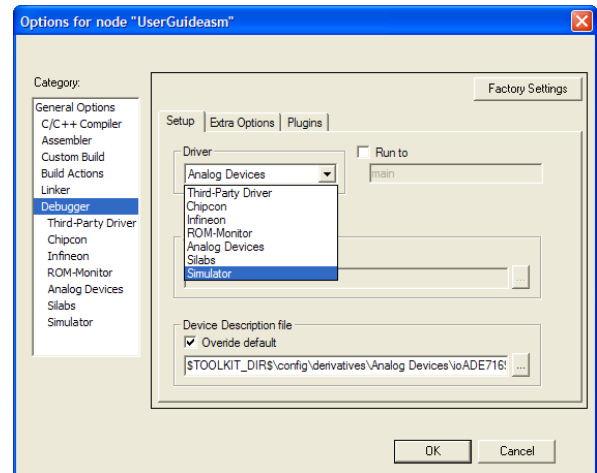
Options for node "UserGuideasm"

Category:

General Options
C/C++ Compiler
Assembler
Custom Build
Build Actions
Linker
Debugger
Third-Party Driver
Chipcon
Infineon
ROM-Monitor
Analog Devices
Silabs
Simulator

Factory Settings

Setup | Extra Options | Plugins

Driver
Analog Devices
Third-Party Driver
Chipcon
Infineon
ROM-Monitor
Analog Devices
Silabs
Simulator

Run to
main

...

Device Description file
Overide default
$TOOLKIT_DIR$\config\derivatives\Analog Devices\ioADE716: ...

OK
Cancel